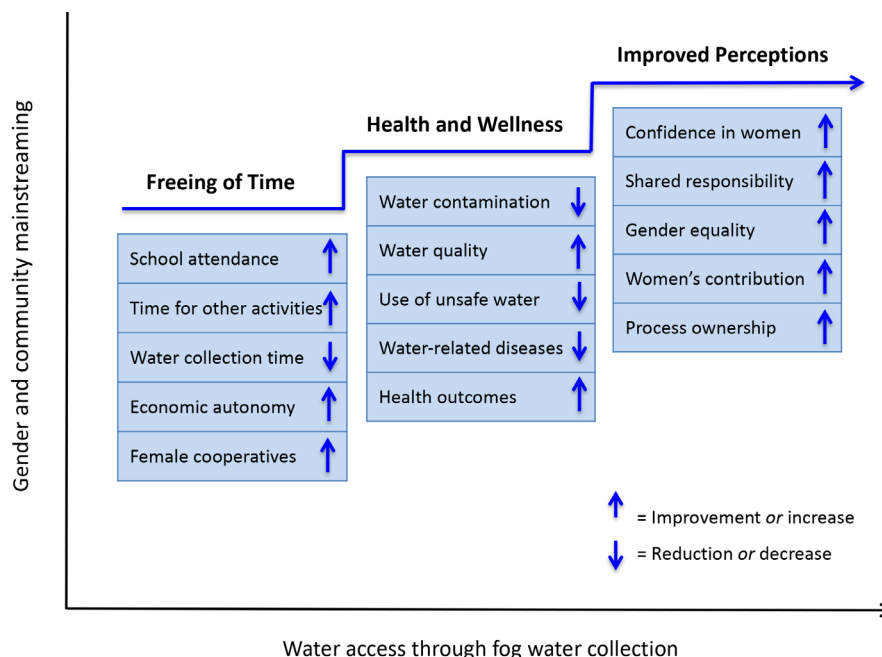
Gender and community mainstreaming

Improved Perceptions

Health and Wellness

Freeing of Time

| School attendance | ↑ |
|---|---|
| Time for other activities | ↑ |
| Water collection time | ↓ |
| Economic autonomy | ↑ |
| Female cooperatives | ↑ |

| Water contamination | ↓ |
|---|---|
| Water quality | ↑ |
| Use of unsafe water | ↓ |
| Water-related diseases | ↓ |
| Health outcomes | ↑ |

| Confidence in women | ↑ |
|---|---|
| Shared responsibility | ↑ |
| Gender equality | ↑ |
| Women's contribution | ↑ |
| Process ownership | ↑ |

↑ = Improvement *or* increase

↓ = Reduction *or* decrease

Water access through fog water collection